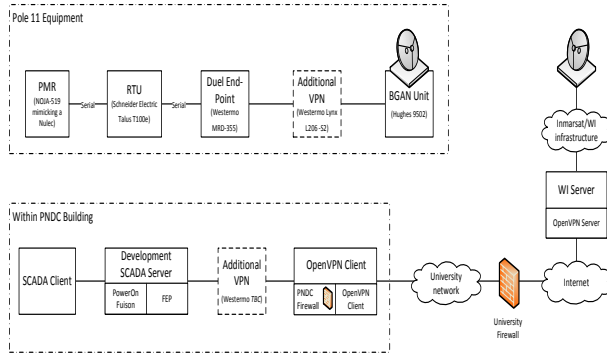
Pole 11 Equipment

PMR
(NOJA-S19 mimicking a Nulec)

Serial

RTU
(Schneider Electric Talus T100e)

Serial

Duel End-Point
(Westermo MRD-355)

Additional VPN
(Westermo Lynx L206 -S2)

BGAN Unit
(Hughes 9502)

Inmarsat/WI infrastructure

WI Server

OpenVPN Server

Within PNDC Building

SCADA Client

Development SCADA Server

PowerOn Fuison

FEP

Additional VPN
(Westermo T8C)

OpenVPN Client

PNDC Firewall

OpenVPN Client

University network

University Firewall

Internet